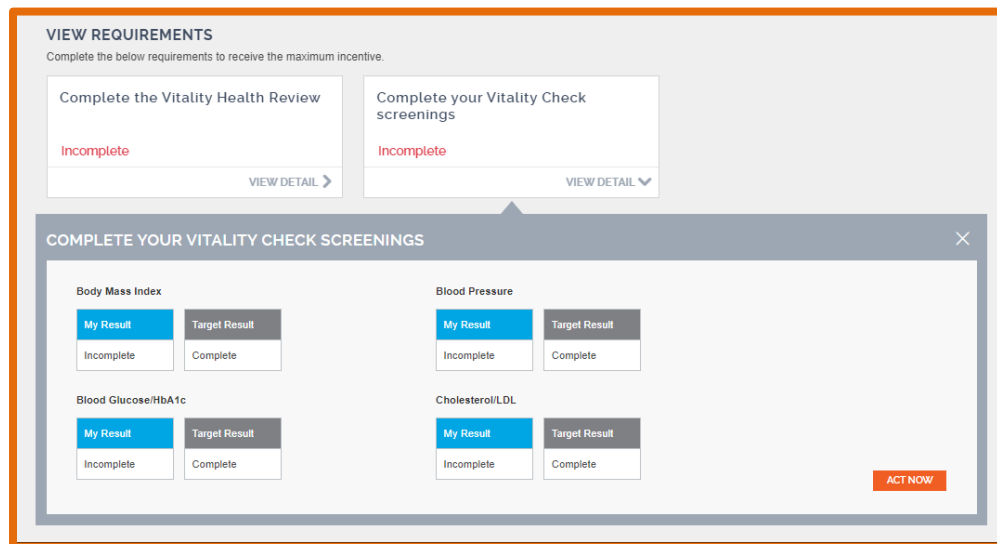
VIEW REQUIREMENTS

Complete the below requirements to receive the maximum incentive.

Complete the Vitality Health Review

Incomplete

VIEW DETAIL

Complete your Vitality Check screenings

Incomplete

VIEW DETAIL

COMPLETE YOUR VITALITY CHECK SCREENINGS

Body Mass Index

| My Result | Target Result |
|---|---|
| Incomplete | Complete |

Blood Pressure

| My Result | Target Result |
|---|---|
| Incomplete | Complete |

Blood Glucose/HbA1c

| My Result | Target Result |
|---|---|
| Incomplete | Complete |

Cholesterol/LDL

| My Result | Target Result |
|---|---|
| Incomplete | Complete |

ACT NOW